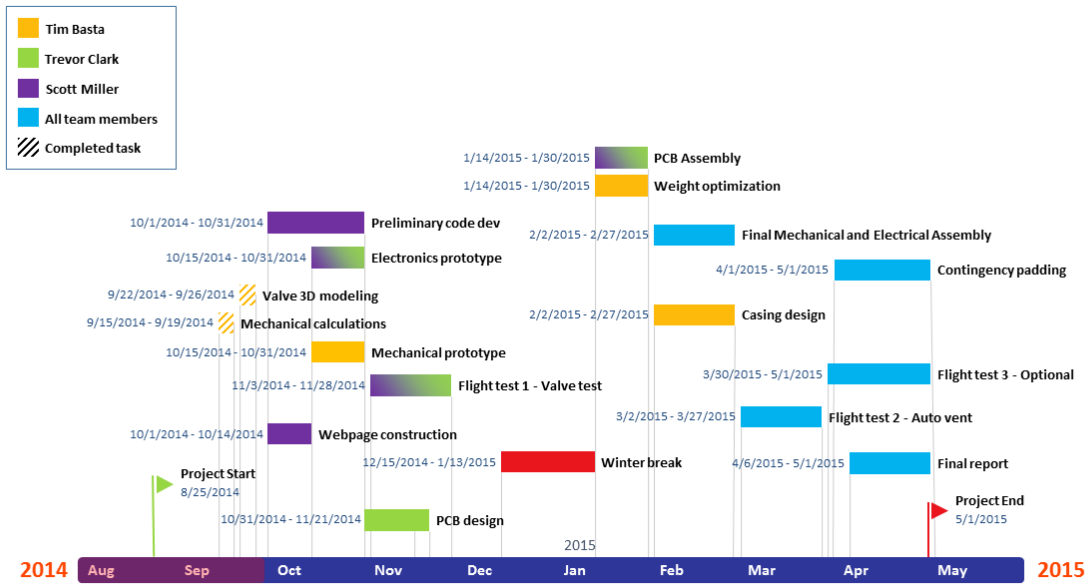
Tim Basta
Trevor Clark
Scott Miller
All team members
Completed task

1/14/2015 - 1/30/2015 PCB Assembly
1/14/2015 - 1/30/2015 Weight optimization
10/1/2014 - 10/31/2014 Preliminary code dev
2/2/2015 - 2/27/2015 Final Mechanical and Electrical Assembly
10/15/2014 - 10/31/2014 Electronics prototype
4/1/2015 - 5/1/2015 Contingency padding
9/22/2014 - 9/26/2014 Valve 3D modeling
9/15/2014 - 9/19/2014 Mechanical calculations
2/2/2015 - 2/27/2015 Casing design
10/15/2014 - 10/31/2014 Mechanical prototype
11/3/2014 - 11/28/2014 Flight test 1 - Valve test
3/30/2015 - 5/1/2015 Flight test 3 - Optional
3/2/2015 - 3/27/2015 Flight test 2 - Auto vent
10/1/2014 - 10/14/2014 Webpage construction
12/15/2014 - 1/13/2015 Winter break
4/6/2015 - 5/1/2015 Final report
Project Start 8/25/2014
Project End 5/1/2015
10/31/2014 - 11/21/2014 PCB design

2015
2014 Aug Sep Oct Nov Dec Jan Feb Mar Apr May 2015